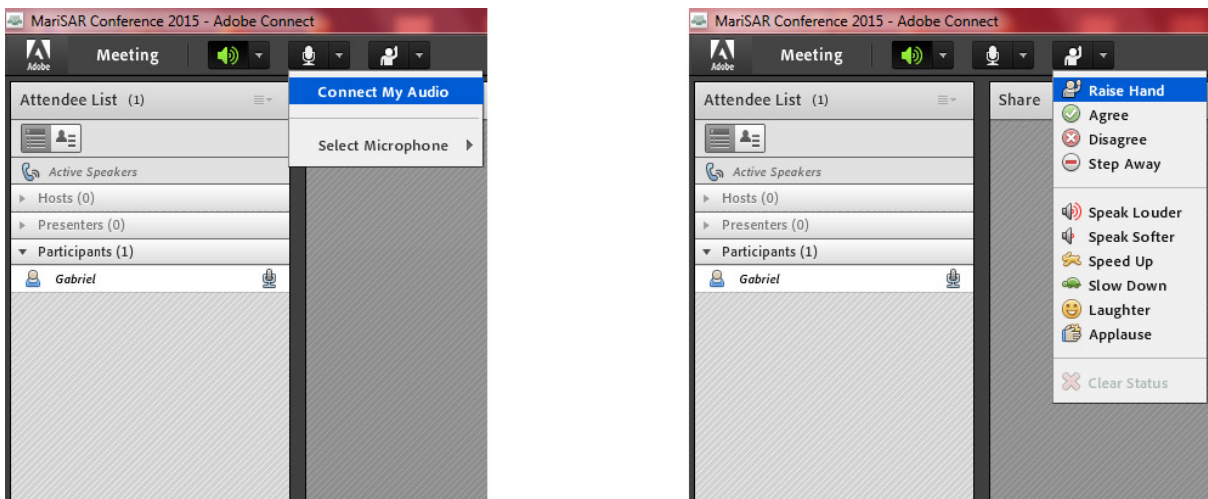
MariSAR Conference 2015 - Adobe Connect

Adobe

Meeting

Connect My Audio

Select Microphone

Attendee List (1)

Active Speakers

Hosts (0)

Presenters (0)

Participants (1)

Gabriel

MariSAR Conference 2015 - Adobe Connect

Adobe

Meeting

Attendee List (1)

Share

Raise Hand

Agree

Disagree

Step Away

Speak Louder

Speak Softer

Speed Up

Slow Down

Laughter

Applause

Clear Status

Active Speakers

Hosts (0)

Presenters (0)

Participants (1)

Gabriel